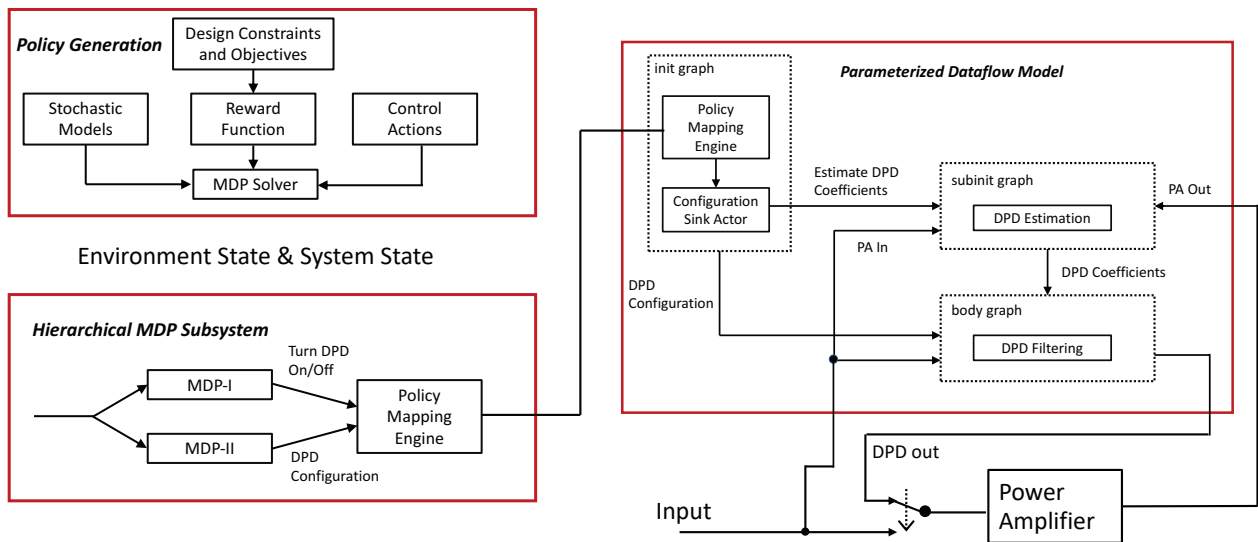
Policy Generation

Design Constraints and Objectives

Stochastic Models

Reward Function

Control Actions

MDP Solver

Environment State & System State

Hierarchical MDP Subsystem

MDP-I

MDP-II

Turn DPD On/Off

DPD Configuration

Policy Mapping Engine

Parameterized Dataflow Model

init graph

Policy Mapping Engine

Configuration Sink Actor

Estimate DPD Coefficients

subinit graph

DPD Estimation

PA Out

PA In

DPD Coefficients

DPD Configuration

body graph

DPD Filtering

DPD out

Input

Power Amplifier